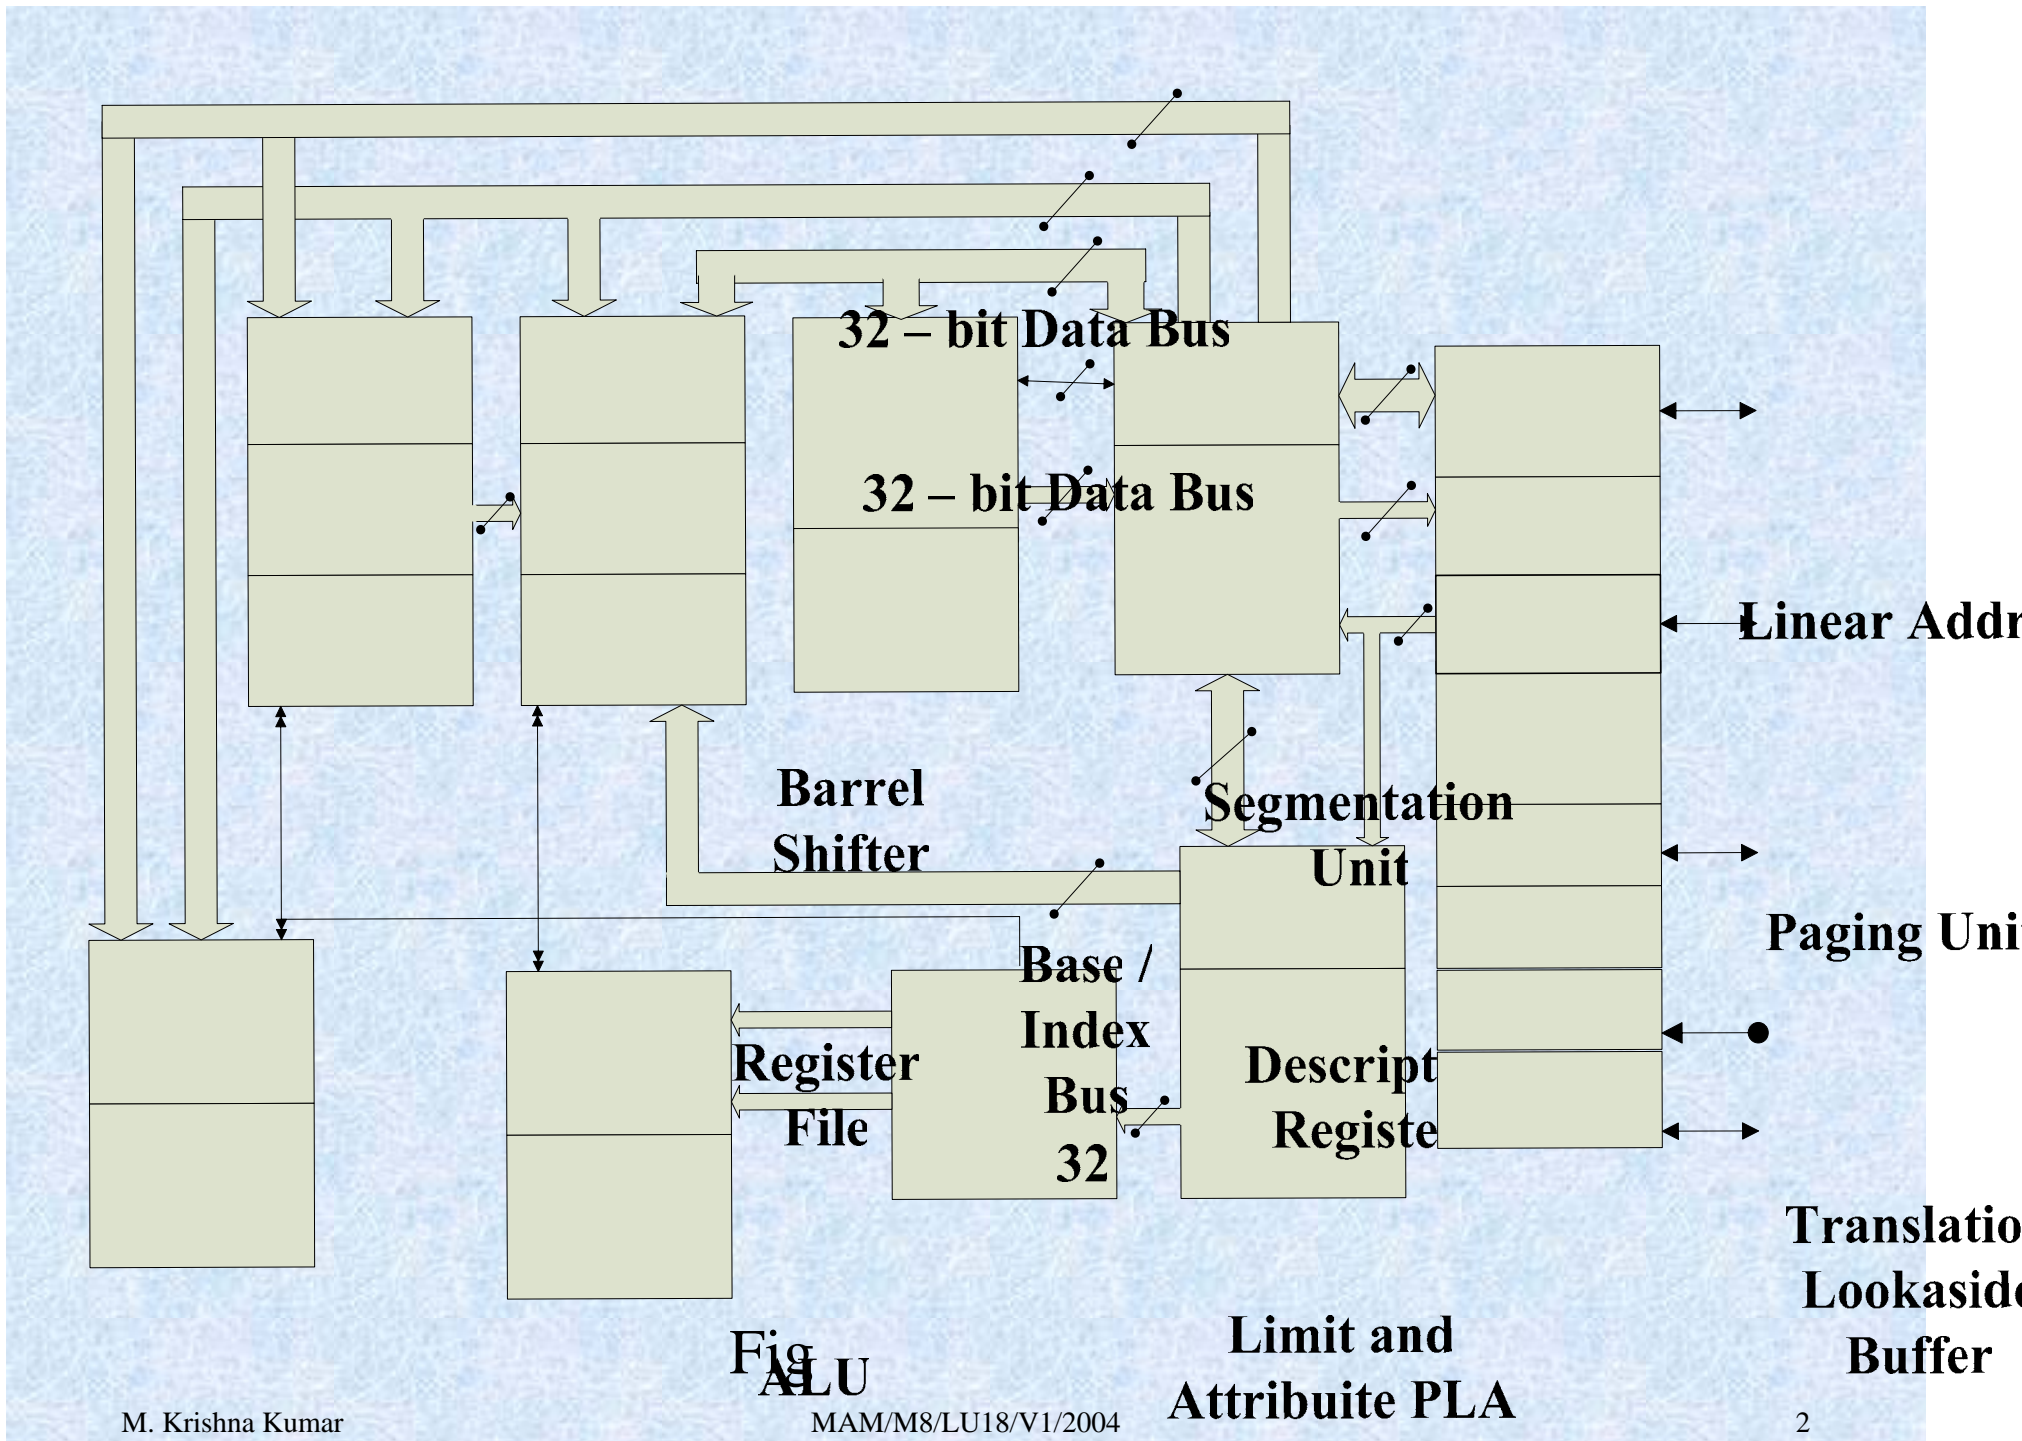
32 – bit Data Bus

32 – bit Data Bus

Linear Addr

Barrel Shifter

Segmentation Unit

Paging Unit

Base / Index Bus 32

Register File

Descript Registe

Translatio Lookaside Buffer

Limit and Attribuite PLA

Fig

ALU

M. Krishna Kumar

MAM/M8/LU18/V1/2004

2